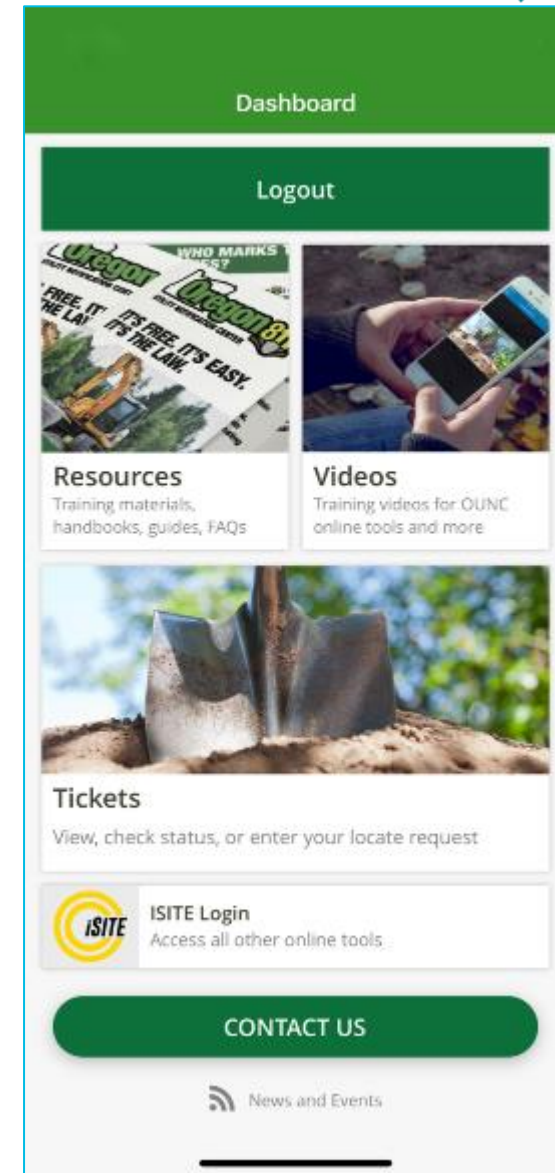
Dashboard

Logout

WHO MARKS
Oregon
IT'S FREE. IT'S EASY. IT'S THE LAW.

Resources
Training materials, handbooks, guides, FAQs

Videos
Training videos for OUNC online tools and more

Tickets
View, check status, or enter your locate request

iSITE

ISITE Login
Access all other online tools

CONTACT US

News and Events